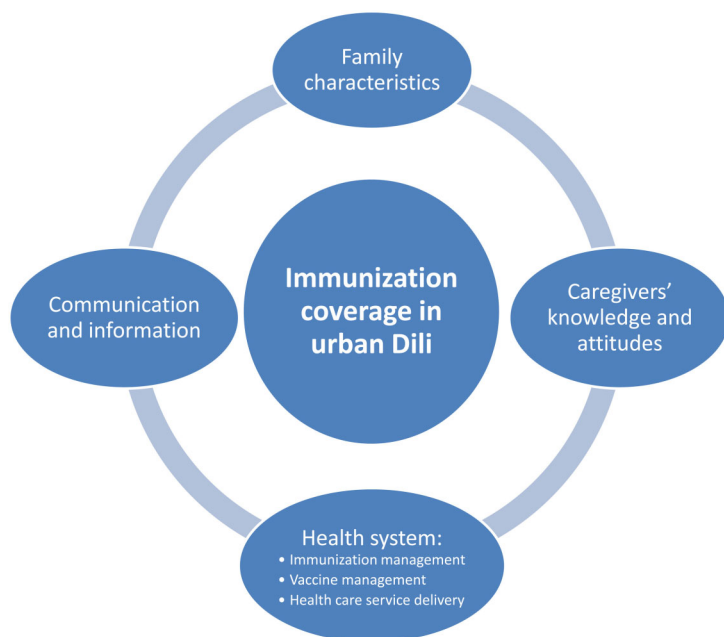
Family characteristics

Immunization coverage in urban Dili

Communication and information

Caregivers' knowledge and attitudes

Health system:
• Immunization management
• Vaccine management
• Health care service delivery